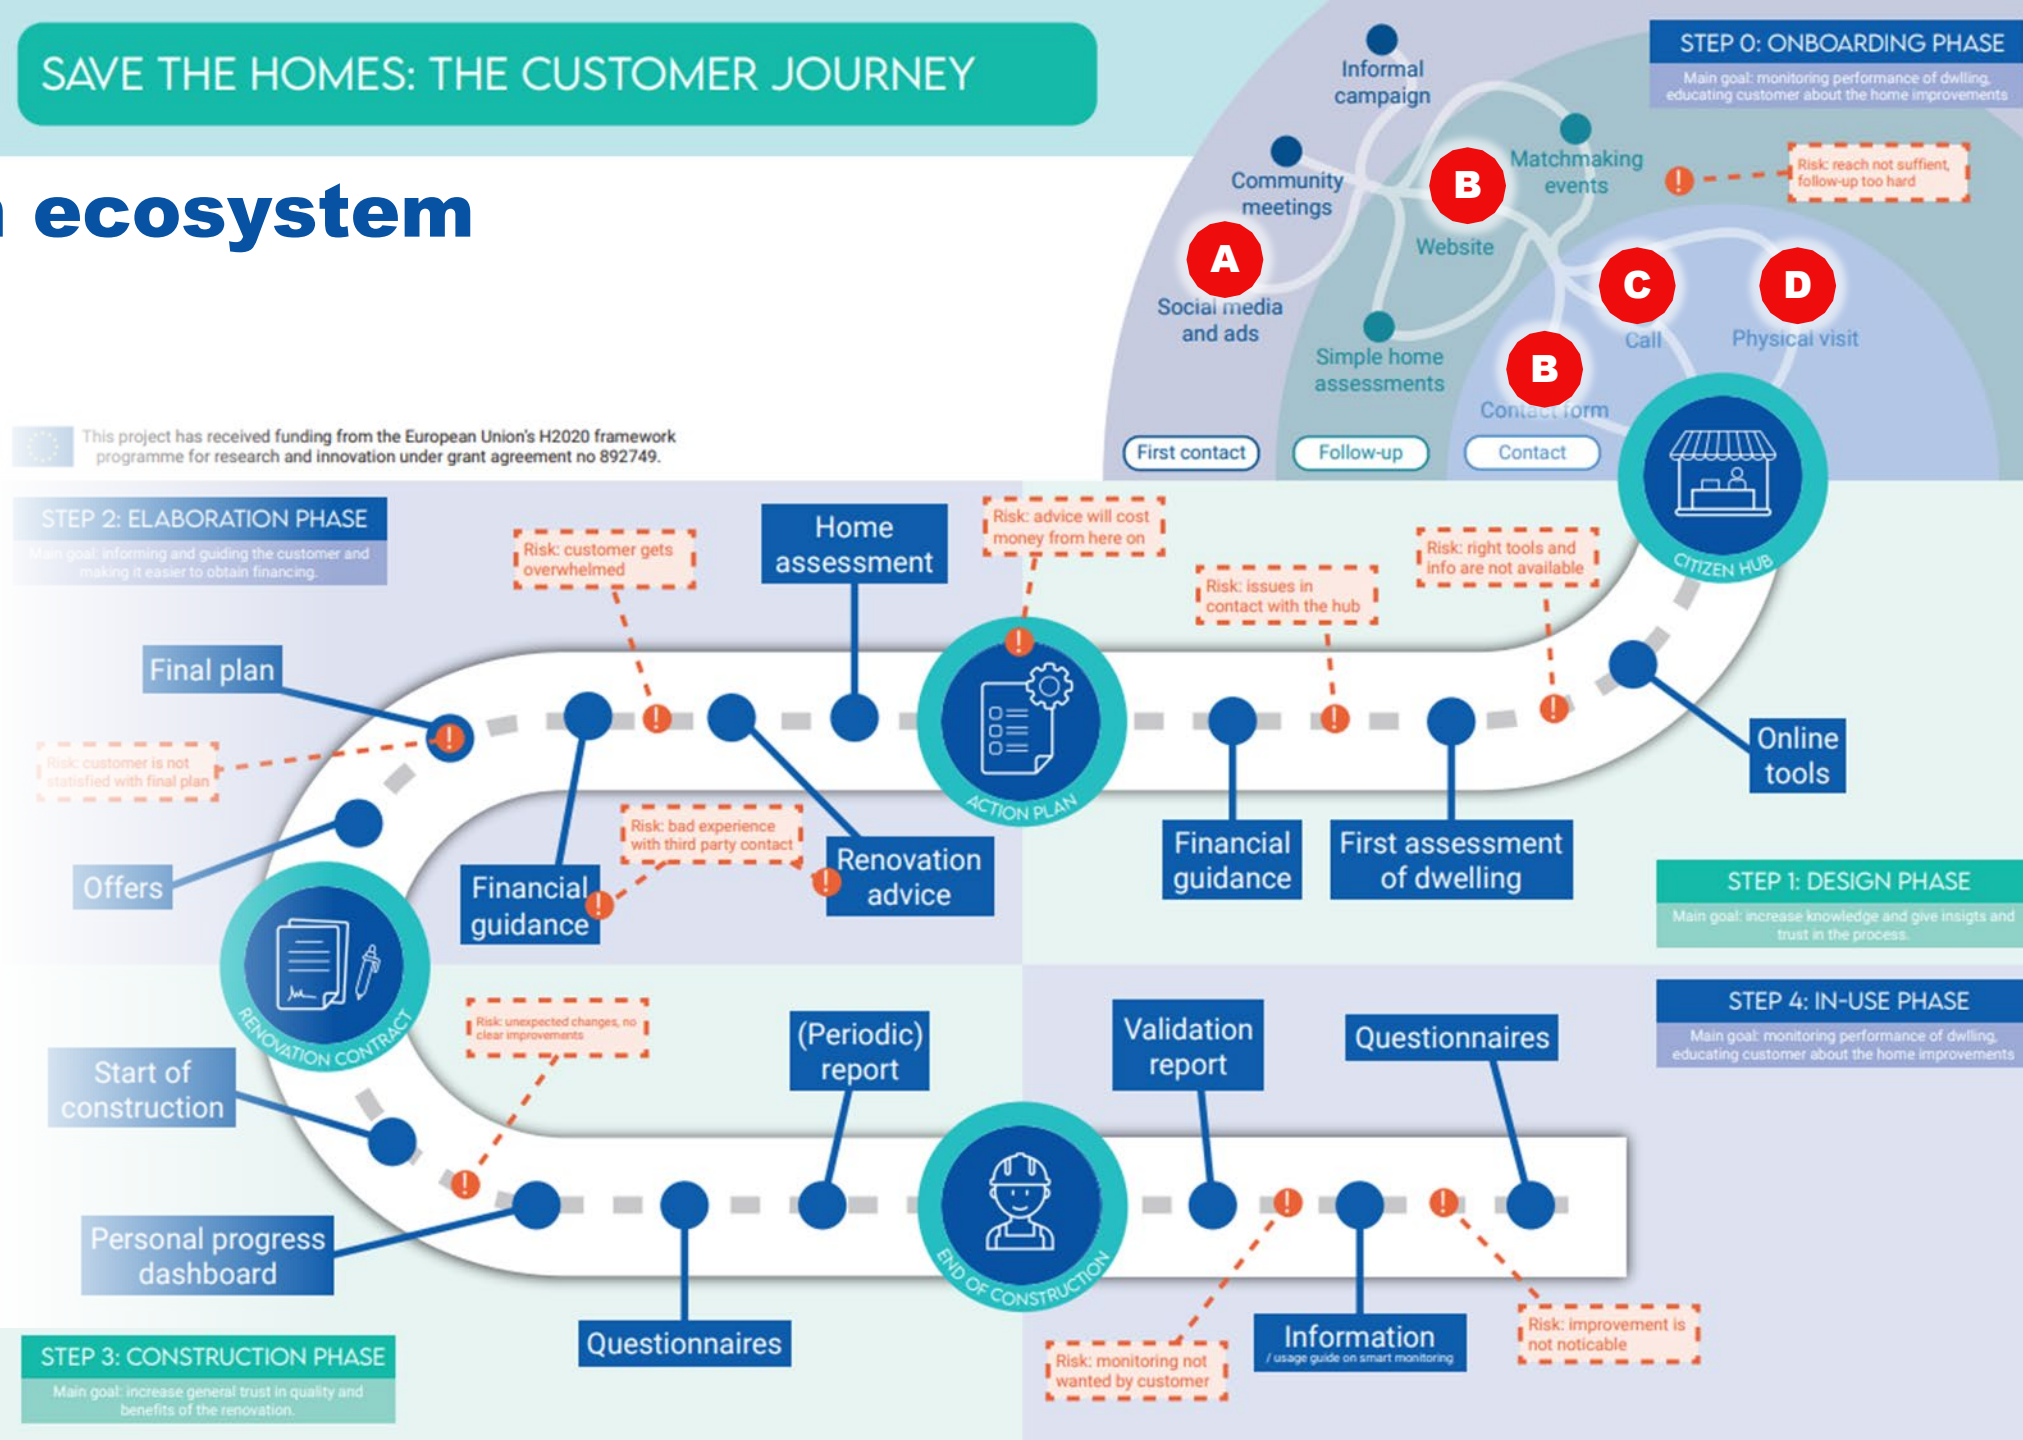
SAVE THE HOMES: THE CUSTOMER JOURNEY

ecosystem

This project has received funding from the European Union's H2020 framework programme for research and innovation under grant agreement no 892749.

STEP 0: ONBOARDING PHASE
Main goal: monitoring performance of dwlling, educating customer about the home improvements

Informal campaign
Community meetings
Matchmaking events
Website
Social media and ads
Simple home assessments
Call
Physical visit
Contact form
A
B
B
C
D
Risk: reach not suffient, follow-up too hard

First contact
Follow-up
Contact

CITIZEN HUB

STEP 2: ELABORATION PHASE
Main goal: informing and guiding the customer and making it easier to obtain financing

Risk: customer gets overwhelmed
Home assessment
Risk: advice will cost money from here on
Risk: issues in contact with the hub
Risk: right tools and info are not available

Final plan
Risk: customer is not statisfied with final plan
Offers
Financial guidance
Risk: bad experience with third party contact
Renovation advice
ACTION PLAN
Financial guidance
First assessment of dwelling
Online tools

STEP 1: DESIGN PHASE
Main goal: increase knowledge and give insights and trust in the process.

RENOVATION CONTRACT

Risk: unexpected changes, no clear improvements
(Periodic) report
Validation report
Questionnaires

STEP 4: IN-USE PHASE
Main goal: monitoring performance of dwelling, educating customer about the home improvements

Start of construction
Personal progress dashboard
END OF CONSTRUCTION
Questionnaires
Information
/ usage guide on smart monitoring
Risk: monitoring not wanted by customer
Risk: improvement is not noticable

STEP 3: CONSTRUCTION PHASE
Main goal: increase general trust in quality and benefits of the renovation.